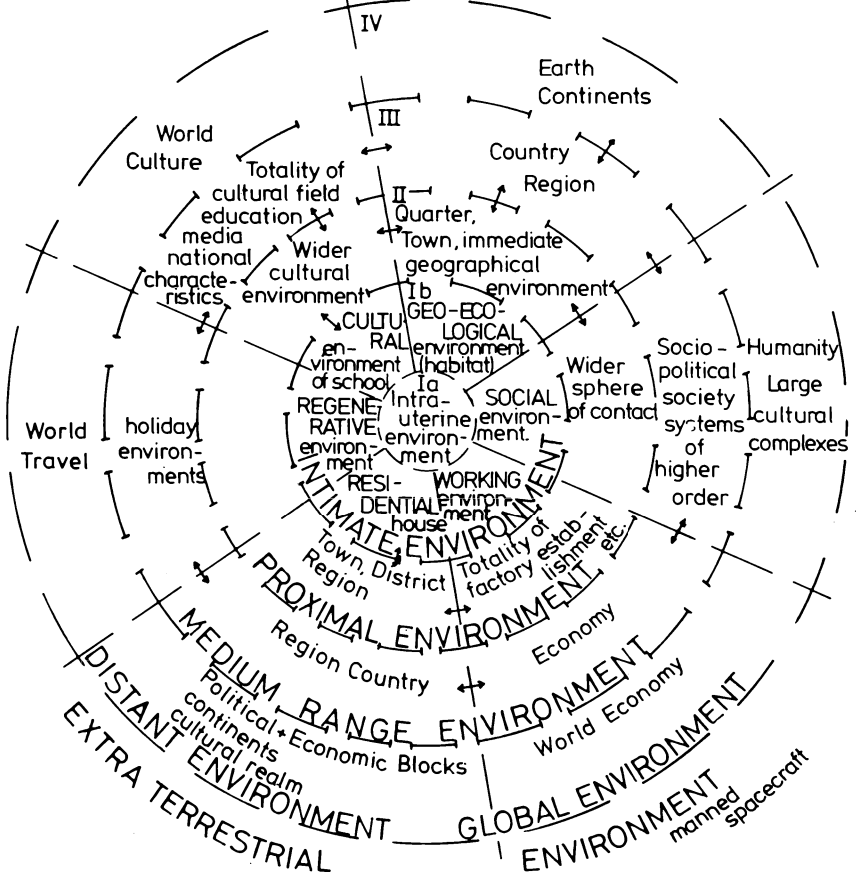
IV

Earth Continents

III

World Culture

Totality of cultural field education media national characteristics

Country Region

II

Quarter, Town, immediate geographical environment

Wider cultural environment

Ib GEO-ECOLOGICAL environment (habitat)

CULTURAL environment of school

Ia Intra-uterine environment

REGENERATIVE environment

SOCIAL environment.

Wider sphere of contact

Socio-political society systems of higher order

Humanity Large cultural complexes

World Travel

holiday environments

RESIDENTIAL house

WORKING environment

INTIMATE ENVIRONMENT

Town, District Region

Totality of factory establishment etc.

PROXIMAL ENVIRONMENT

Economy

Region Country

MEDIUM RANGE ENVIRONMENT

World Economy

Political + Economic Blocks

continents cultural realm

DISTANT ENVIRONMENT

GLOBAL ENVIRONMENT

EXTRA TERRESTRIAL ENVIRONMENT manned spacecraft